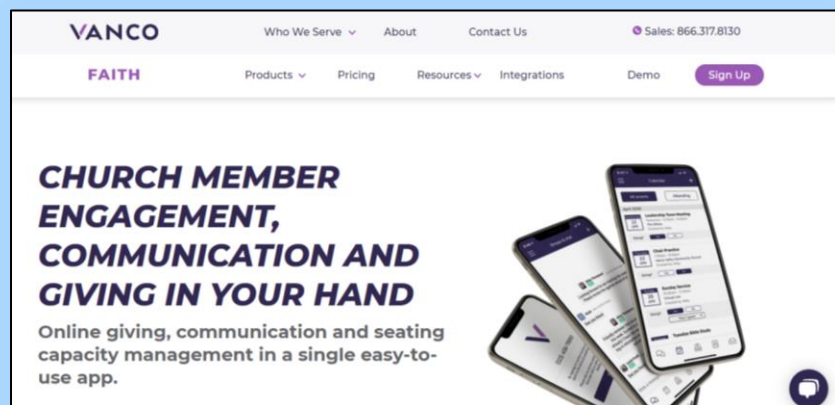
VANCO

Who We Serve About Contact Us Sales: 866.317.8130

FAITH

Products Pricing Resources Integrations Demo Sign Up

CHURCH MEMBER ENGAGEMENT, COMMUNICATION AND GIVING IN YOUR HAND

Online giving, communication and seating capacity management in a single easy-to-use app.